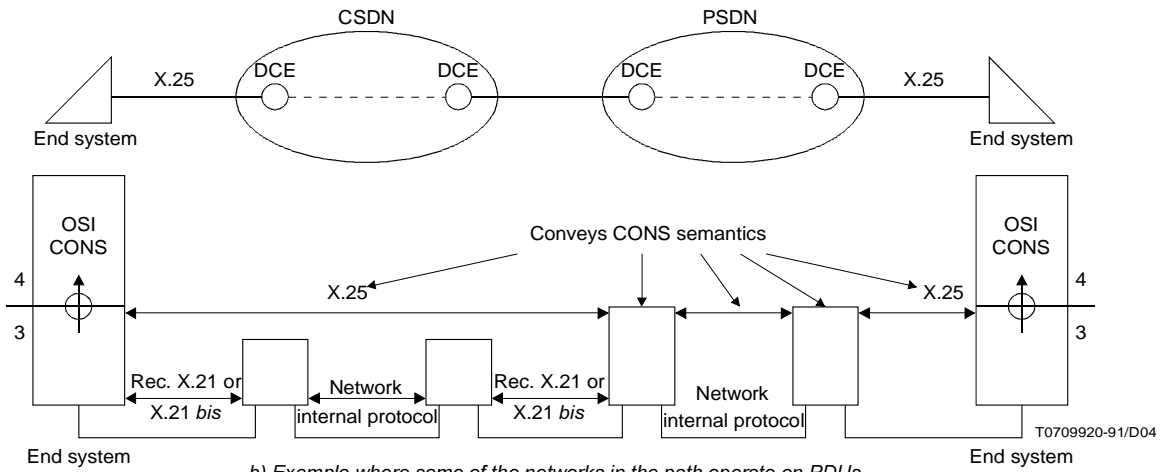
CSDN

PSDN

X.25

DCE

DCE

DCE

DCE

X.25

End system

End system

OSI CONS

Conveys CONS semantics

OSI CONS

4

3

X.25

X.25

4

3

Rec. X.21 or X.21 *bis*

Network internal protocol

Rec. X.21 or X.21 *bis*

Network internal protocol

T0709920-91/D04

End system

End system

*b) Example where some of the networks in the path operate on PDUs*